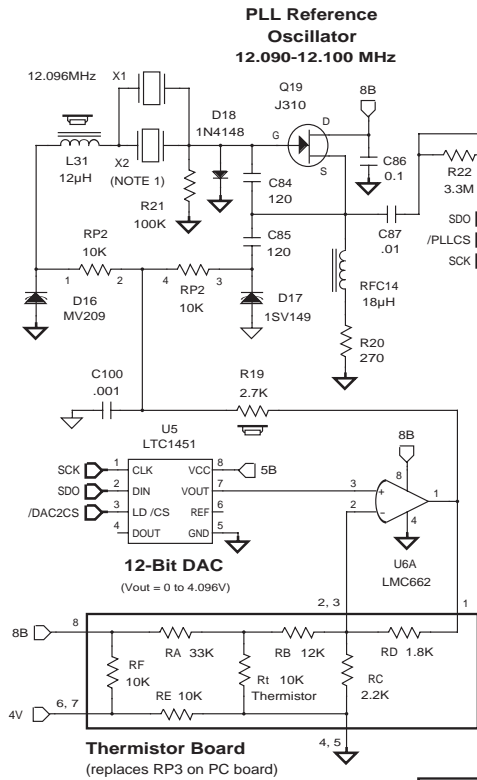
PLL Reference Oscillator
12.090-12.100 MHz

12.096MHz
X1
X2
(NOTE 1)
L31
12µH
D18
1N4148
R21
100K
Q19
J310
G
D
S
8B
C86
0.1
C84
120
C85
120
C87
.01
R22
3.3M
SDO
/PLLCS
SCK
RP2
10K
1
2
4
RP2
10K
3
D16
MV209
D17
1SV149
RFC14
18µH
R20
270
C100
.001
R19
2.7K
U5
LTC1451
SCK
1
CLK
VCC
8
5B
SDO
2
DIN
VOUT
7
/DAC2CS
3
LD /CS
REF
6
4
DOUT
GND
5
12-Bit DAC
(Vout = 0 to 4.096V)
8B
8
3
+
2
−
1
4
U6A
LMC662
2, 3
1
8B
8
RA 33K
RB 12K
RD 1.8K
RF
10K
Rt 10K
Thermistor
RC
2.2K
RE 10K
4V
6, 7
4, 5
Thermistor Board
(replaces RP3 on PC board)